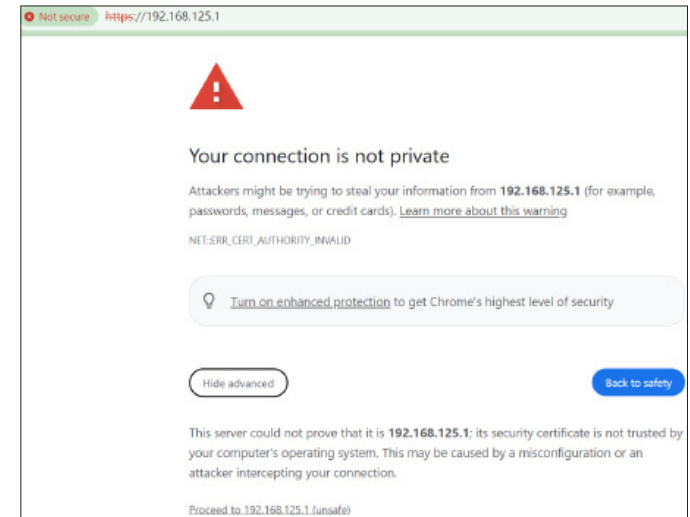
Not secure https://192.168.125.1

Your connection is not private

Attackers might be trying to steal your information from 192.168.125.1 (for example, passwords, messages, or credit cards). Learn more about this warning

NET::ERR_CERT_AUTHORITY_INVALID

Turn on enhanced protection to get Chrome's highest level of security

Hide advanced

Back to safety

This server could not prove that it is 192.168.125.1; its security certificate is not trusted by your computer's operating system. This may be caused by a misconfiguration or an attacker intercepting your connection.

Proceed to 192.168.125.1 (unsafe)